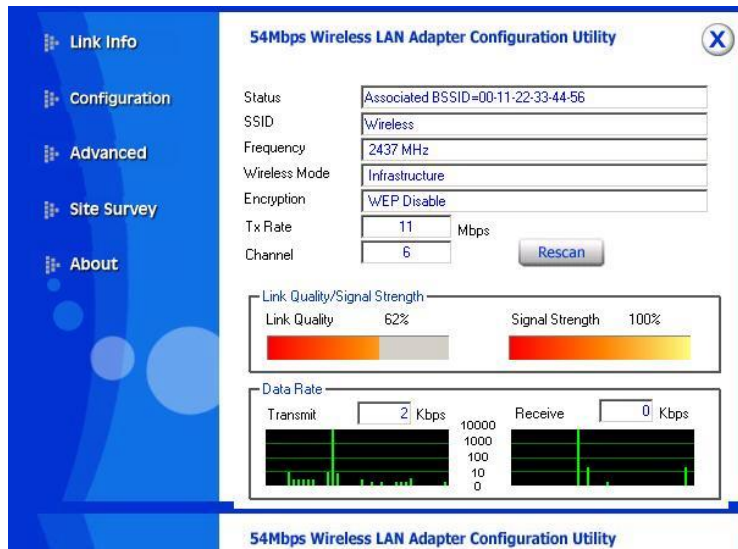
Link Info

Configuration

Advanced

Site Survey

About

54Mbps Wireless LAN Adapter Configuration Utility

X

Status | Associated BSSID=00-11-22-33-44-56
SSID | Wireless
Frequency | 2437 MHz
Wireless Mode | Infrastructure
Encryption | WEP Disable
Tx Rate | 11 Mbps
Channel | 6

Rescan

Link Quality/Signal Strength
Link Quality 62%
Signal Strength 100%

Data Rate
Transmit 2 Kbps
Receive 0 Kbps
10000
1000
100
10
0

54Mbps Wireless LAN Adapter Configuration Utility